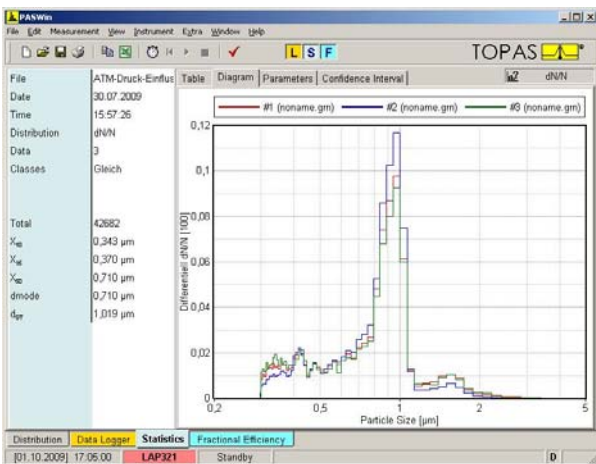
PASWin
File Edit Measurement View Instrument Extra Window Help
L S F
TOPAS

| File | ATM-Druck-Einflus |
|---|---|
| Date | 30.07.2009 |
| Time | 15:57:26 |
| Distribution | dN/N |
| Data | 3 |
| Classes | Gleich |
| Total | 42682 |
| $X_{10}$ | 0,343 µm |
| $X_{50}$ | 0,370 µm |
| $X_{90}$ | 0,710 µm |
| dmode | 0,710 µm |
| $d_{gm}$ | 1,019 µm |

Table Diagram Parameters Confidence Interval dN/N

#1 (noname.gm) #2 (noname.gm) #3 (noname.gm)

0,12
0,1
0,08
0,06
0,04
0,02
0
Differential dN/N [100]
0,2 0,5 1 2 5
Particle Size [µm]

Distribution Data Logger Statistics Fractional Efficiency
[01.10.2009] 17:05:00 LAP321 Standby D